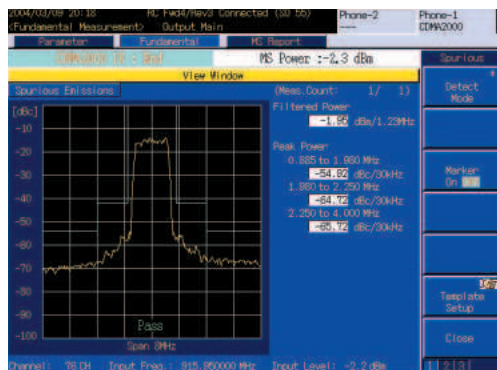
2004/03/09 20:18 RC Fwd4/Rev3 Connected (SO 55)
(Fundamental Measurement) Output Main

Phone-2
----

Phone-1
CDMA2000

Parameter
Fundamental
MS Report

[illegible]
MS Power :-2.3 dBm

View Window

Spurious Emissions

(Meas.Count: 1/ 1)

[dBc]
-10
-20
-30
-40
-50
-60
-70
-80
-90
-100

Pass
Span 8MHz

Filtered Power
-1.95 dBm/1.23MHz

Peak Power
0.885 to 1.980 MHz
-54.82 dBc/30kHz
1.980 to 2.250 MHz
-64.72 dBc/30kHz
2.250 to 4.000 MHz
-65.72 dBc/30kHz

Spurious

Detect Mode

Marker
On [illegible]

Template Setup

Close

Channel: 78 CH Input Freq.: 915.950000 MHz Input Level: -2.2 dBm